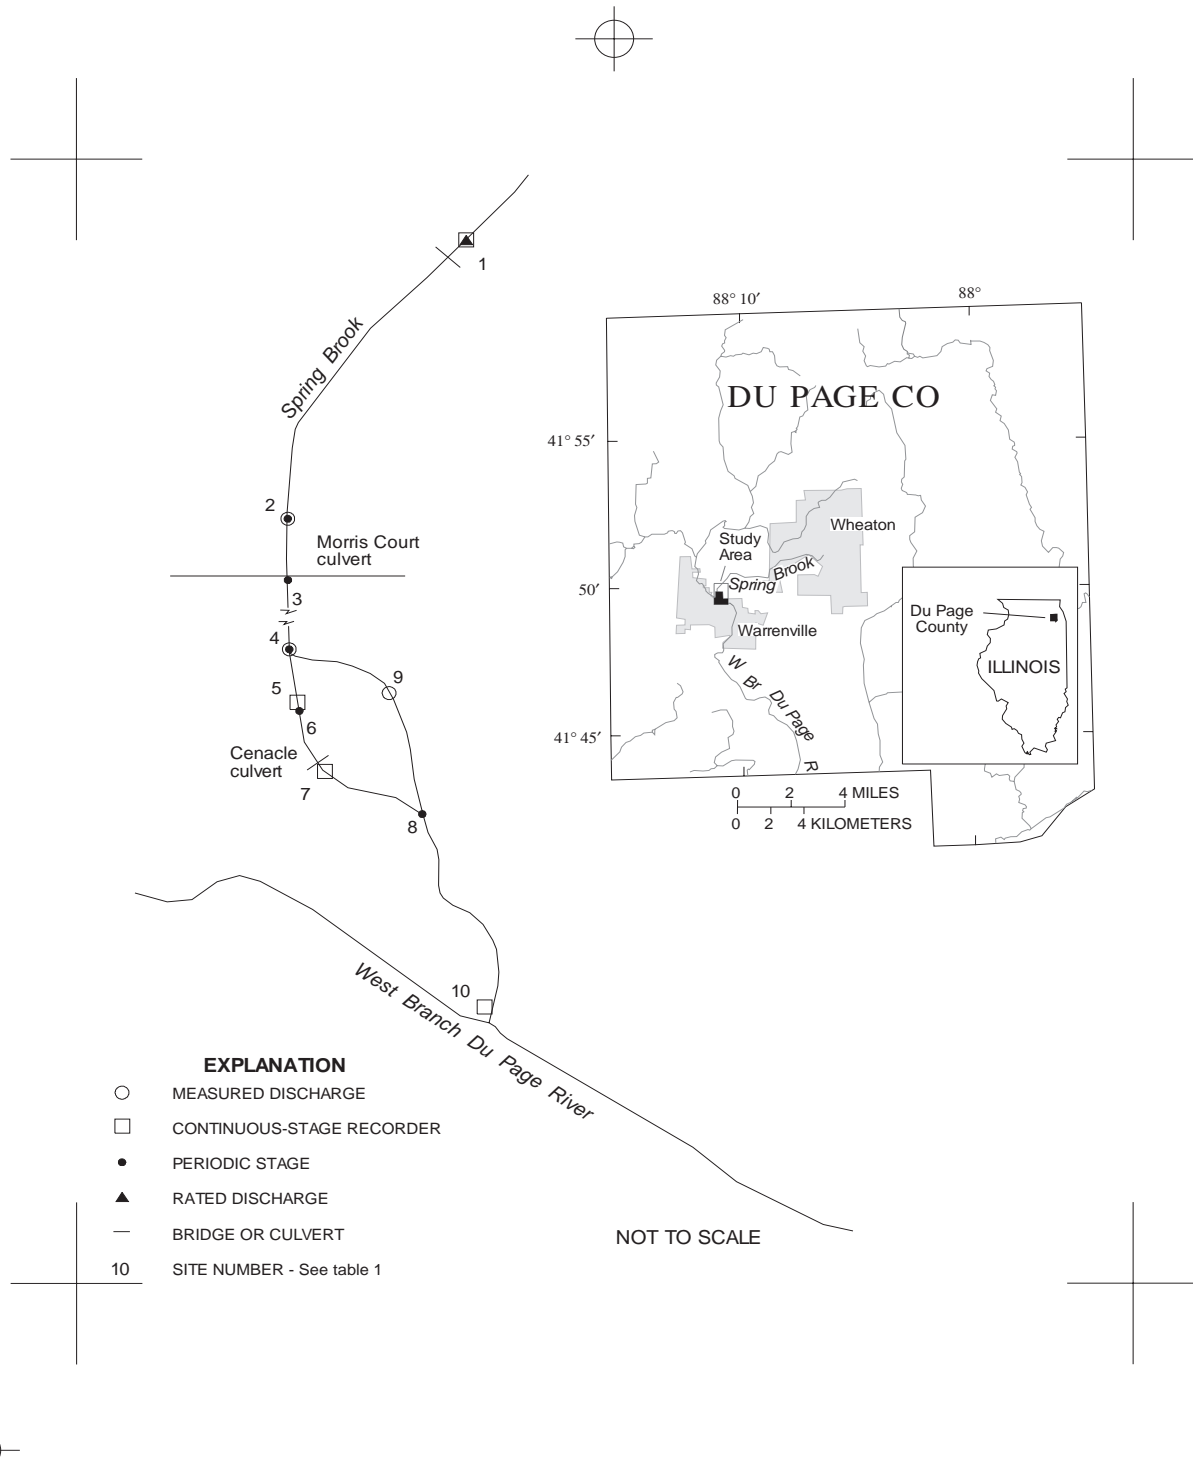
1

Spring Brook

2

Morris Court culvert

3

4

9

5

6

Cenacle culvert

7

8

10

West Branch Du Page River

88° 10′

88°

DU PAGE CO

41° 55′

Wheaton

Study Area

Spring Brook

50′

Warrenville

W Br Du Page R

41° 45′

Du Page County

ILLINOIS

0 2 4 MILES

0 2 4 KILOMETERS

EXPLANATION

MEASURED DISCHARGE

CONTINUOUS-STAGE RECORDER

PERIODIC STAGE

RATED DISCHARGE

BRIDGE OR CULVERT

10 SITE NUMBER - See table 1

NOT TO SCALE